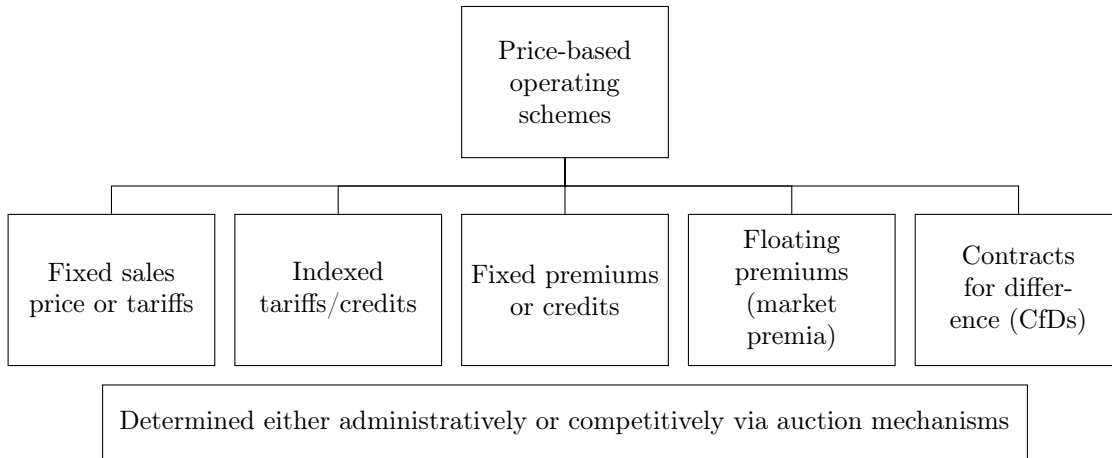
Price-based operating schemes

Fixed sales price or tariffs

Indexed tariffs/credits

Fixed premiums or credits

Floating premiums (market premia)

Contracts for difference (CfDs)

Determined either administratively or competitively via auction mechanisms